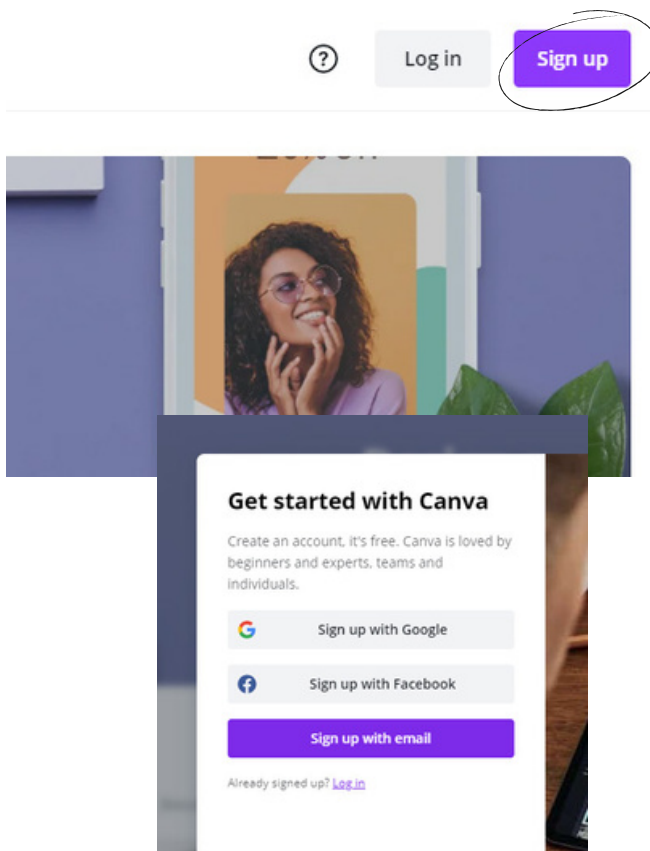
?

Log in

Sign up

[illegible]

Get started with Canva

Create an account, it's free. Canva is loved by beginners and experts, teams and individuals.

Sign up with Google

Sign up with Facebook

Sign up with email

Already signed up? Log in